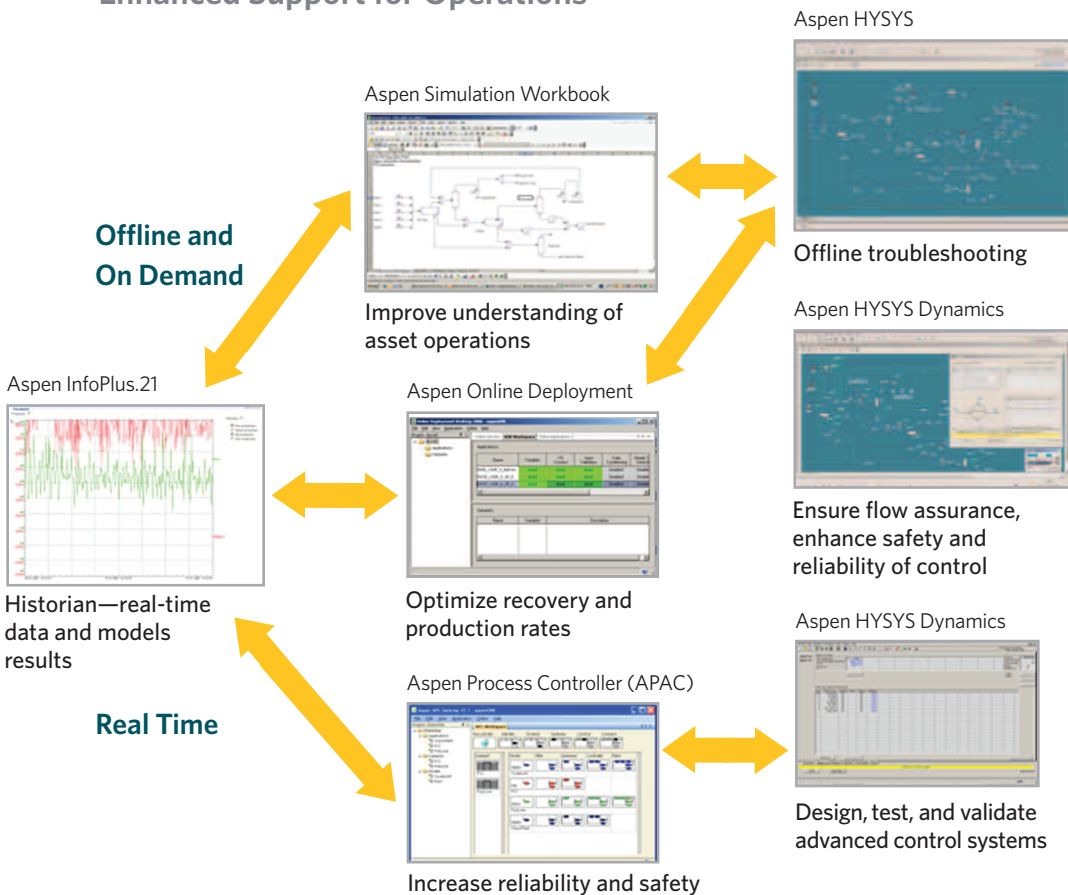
Enhanced Support for Operations

Aspen HYSYS

Aspen Simulation Workbook

Offline and On Demand

Offline troubleshooting

Improve understanding of asset operations

Aspen HYSYS Dynamics

Aspen InfoPlus.21

Aspen Online Deployment

Ensure flow assurance, enhance safety and reliability of control

Historian—real-time data and models results

Optimize recovery and production rates

Aspen HYSYS Dynamics

Aspen Process Controller (APAC)

Real Time

Design, test, and validate advanced control systems

Increase reliability and safety